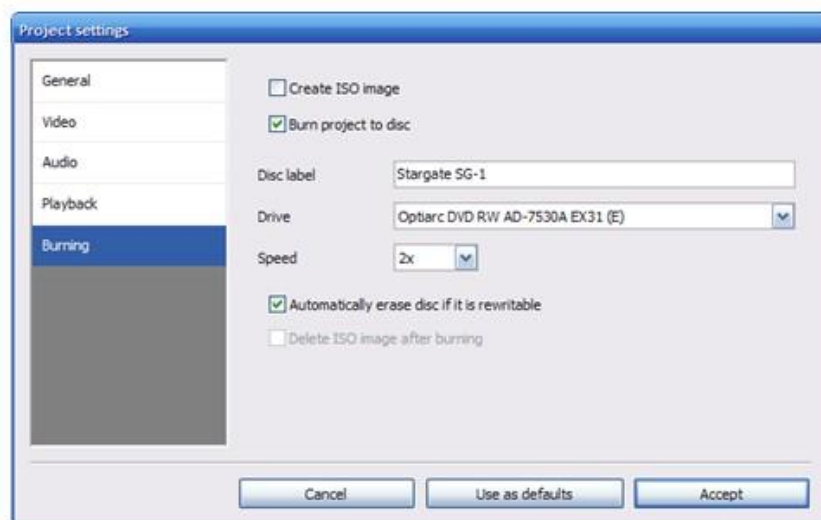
Project settings

General
Video
Audio
Playback
Burning

Create ISO image
Burn project to disc

Disc label Stargate SG-1
Drive Optiarc DVD RW AD-7530A EX31 (E)
Speed 2x

Automatically erase disc if it is rewritable
Delete ISO image after burning

Cancel
Use as defaults
Accept